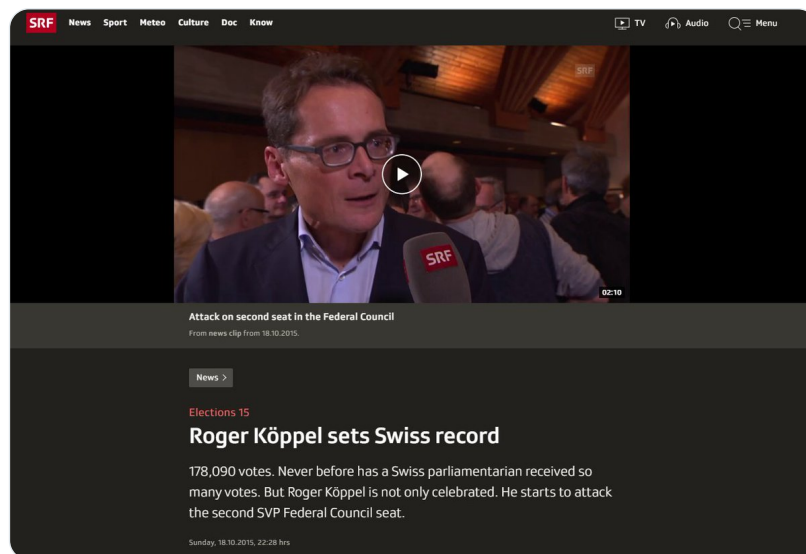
SRF News Sport Meteo Culture Doc Know

TV Audio Menu

SRF

SRF

02:10

Attack on second seat in the Federal Council

From news clip from 18.10.2015.

News >

Elections 15

Roger Köppel sets Swiss record

178,090 votes. Never before has a Swiss parliamentarian received so many votes. But Roger Köppel is not only celebrated. He starts to attack the second SVP Federal Council seat.

Sunday, 18.10.2015, 22:28 hrs